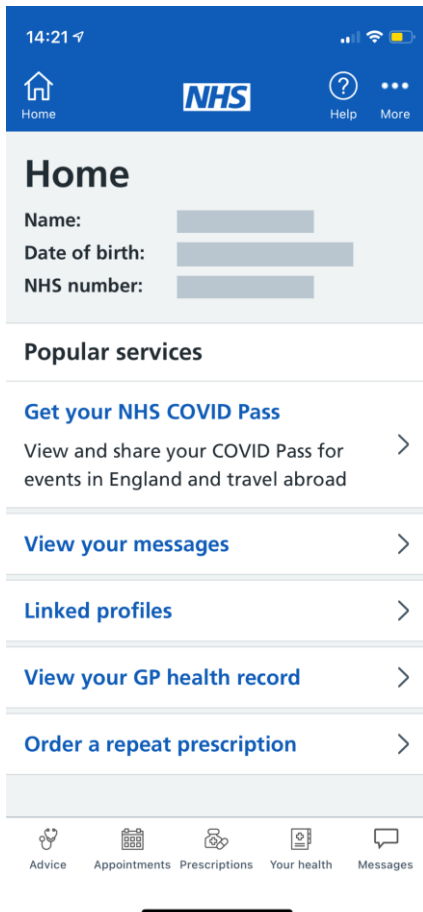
14:21

Home

NHS

Help

More

Home

Name:

Date of birth:

NHS number:

Popular services

Get your NHS COVID Pass

View and share your COVID Pass for events in England and travel abroad

View your messages

Linked profiles

View your GP health record

Order a repeat prescription

Advice

Appointments

Prescriptions

Your health

Messages